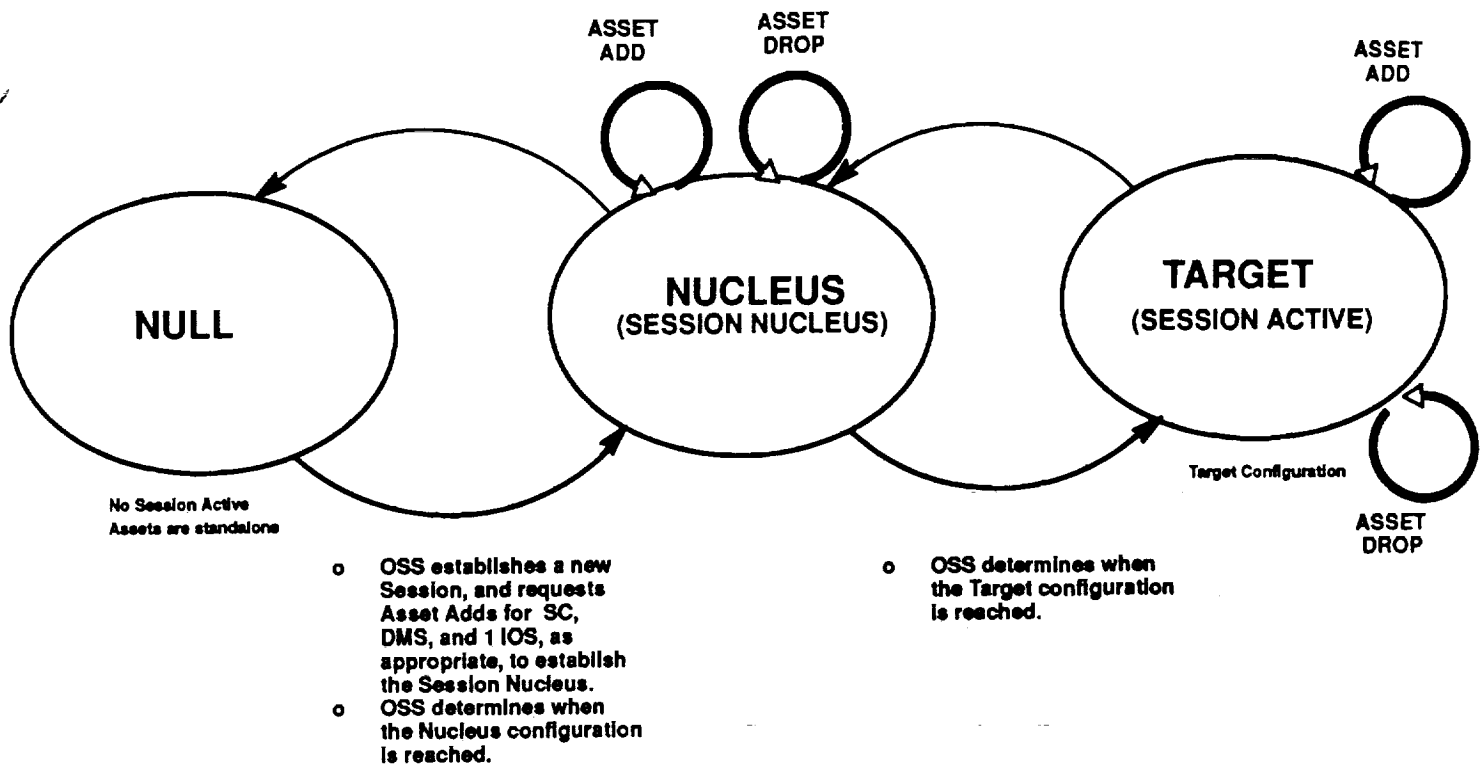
ASSET ADD

ASSET DROP

ASSET ADD

NULL

NUCLEUS
(SESSION NUCLEUS)

TARGET
(SESSION ACTIVE)

Target Configuration

ASSET DROP

No Session Active
Assets are standalone

o OSS establishes a new Session, and requests Asset Adds for SC, DMS, and 1 IOS, as appropriate, to establish the Session Nucleus.

o OSS determines when the Nucleus configuration is reached.

o OSS determines when the Target configuration is reached.